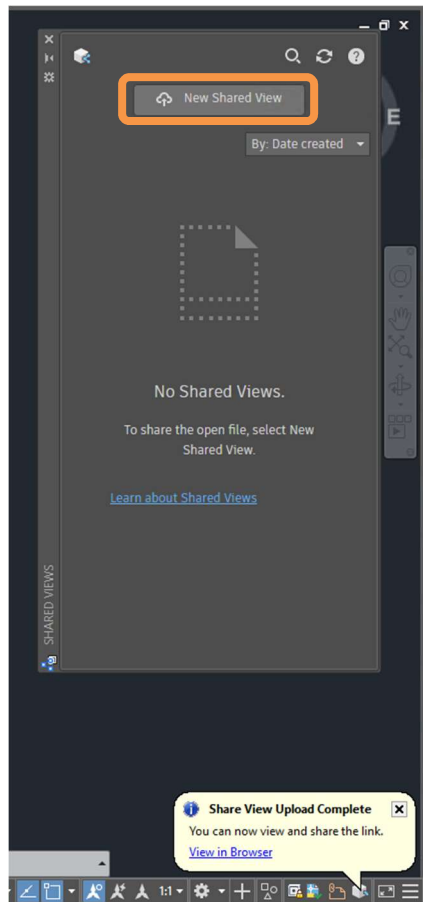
New Shared View

By: Date created

No Shared Views.

To share the open file, select New Shared View.

Learn about Shared Views

SHARED VIEWS

E

Share View Upload Complete

You can now view and share the link.

View in Browser

1:1